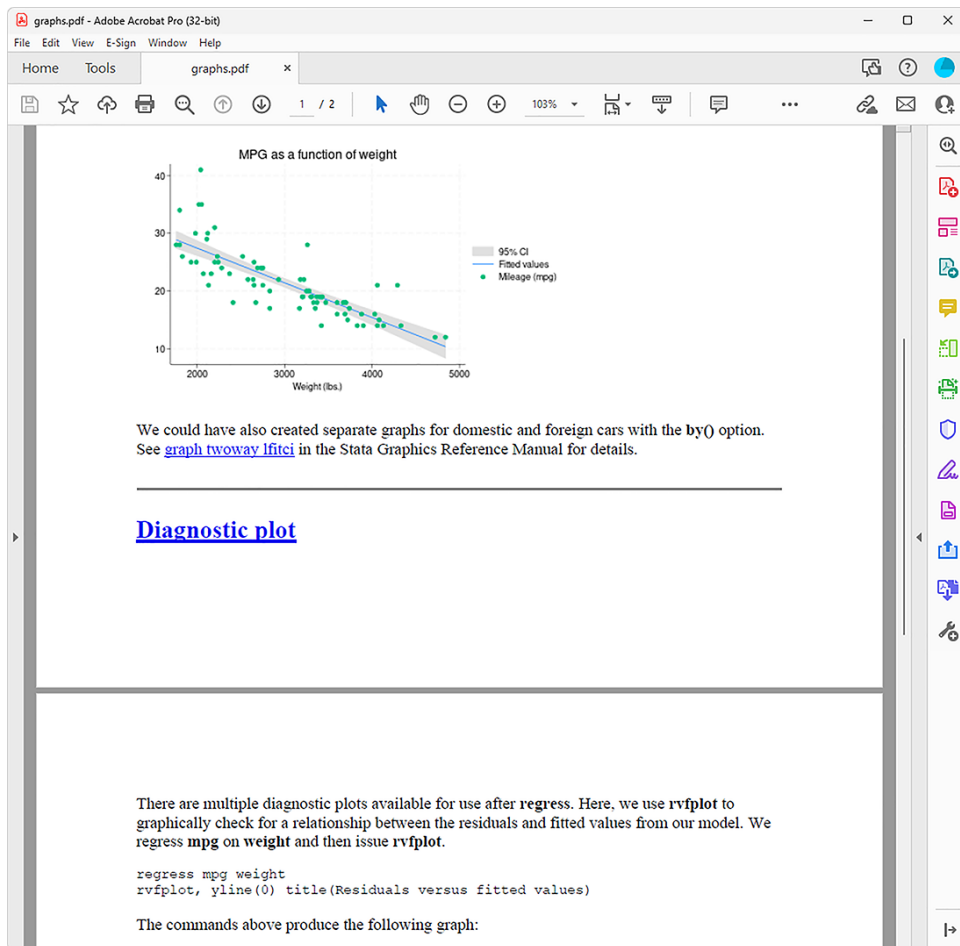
graphs.pdf - Adobe Acrobat Pro (32-bit)

File Edit View E-Sign Window Help

Home Tools graphs.pdf ×

1 / 2 103%

MPG as a function of weight

40
30
20
10

2000 3000 4000 5000

Weight (lbs.)

95% CI
Fitted values
Mileage (mpg)

We could have also created separate graphs for domestic and foreign cars with the **by()** option. See graph twoway lfitci in the Stata Graphics Reference Manual for details.

Diagnostic plot

There are multiple diagnostic plots available for use after **regress**. Here, we use **rvfplot** to graphically check for a relationship between the residuals and fitted values from our model. We regress **mpg** on **weight** and then issue **rvfplot**.

regress mpg weight
rvfplot, yline(0) title(Residuals versus fitted values)

The commands above produce the following graph: